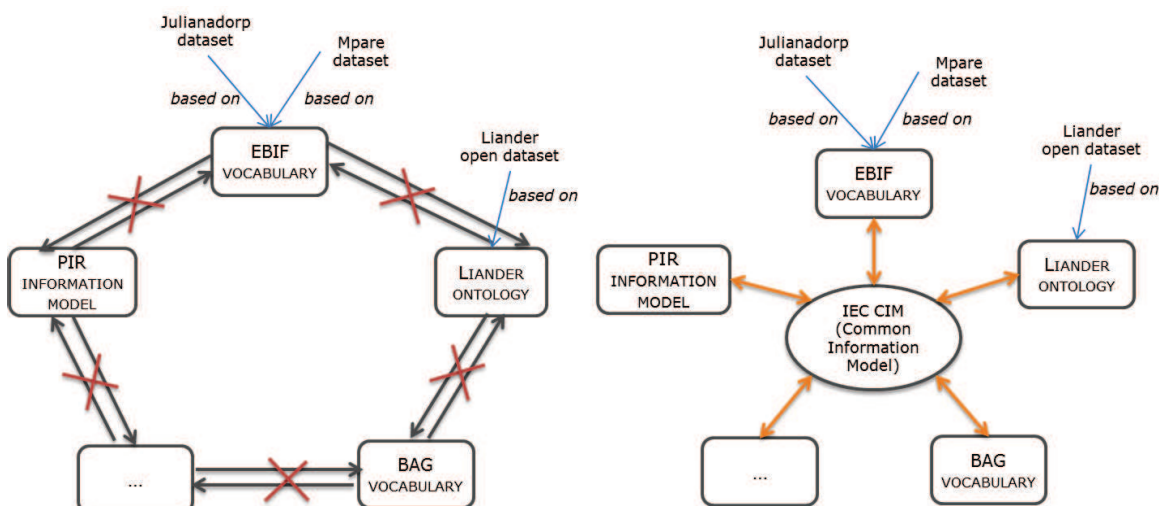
Julianadorp dataset

Mpare dataset

based on

based on

EBIF
VOCABULARY

Liander open dataset

based on

PIR
INFORMATION MODEL

LIANDER
ONTOLOGY

...

BAG
VOCABULARY

Julianadorp dataset

Mpare dataset

based on

based on

EBIF
VOCABULARY

Liander open dataset

based on

PIR
INFORMATION MODEL

IEC CIM
(Common Information Model)

LIANDER
ONTOLOGY

...

BAG
VOCABULARY